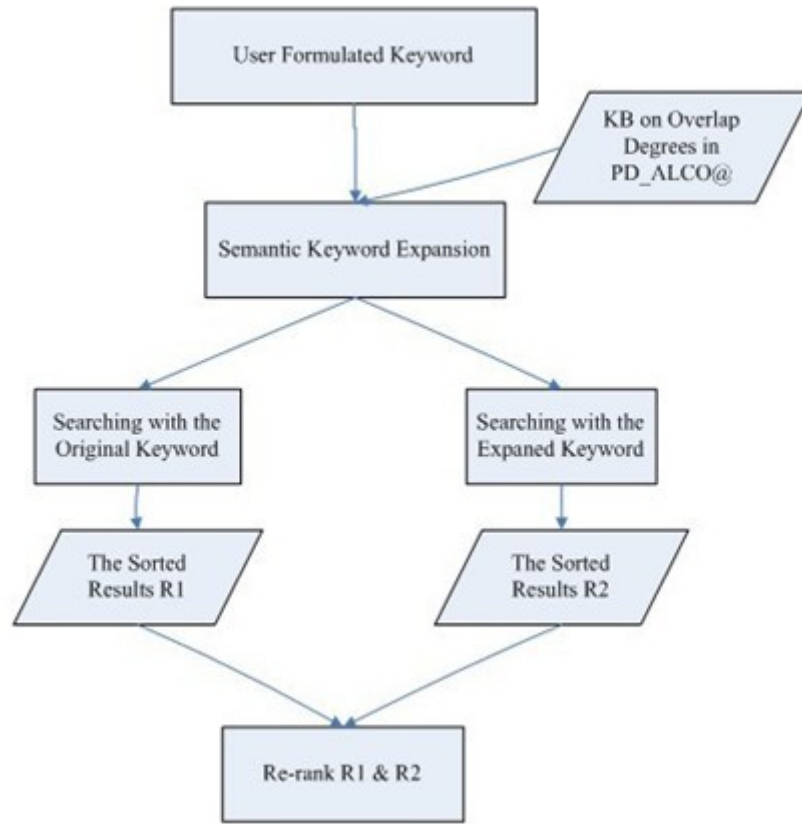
User Formulated Keyword

KB on Overlap Degrees in PD_ALCO@

Semantic Keyword Expansion

Searching with the Original Keyword

Searching with the Expaned Keyword

The Sorted Results R1

The Sorted Results R2

Re-rank R1 & R2